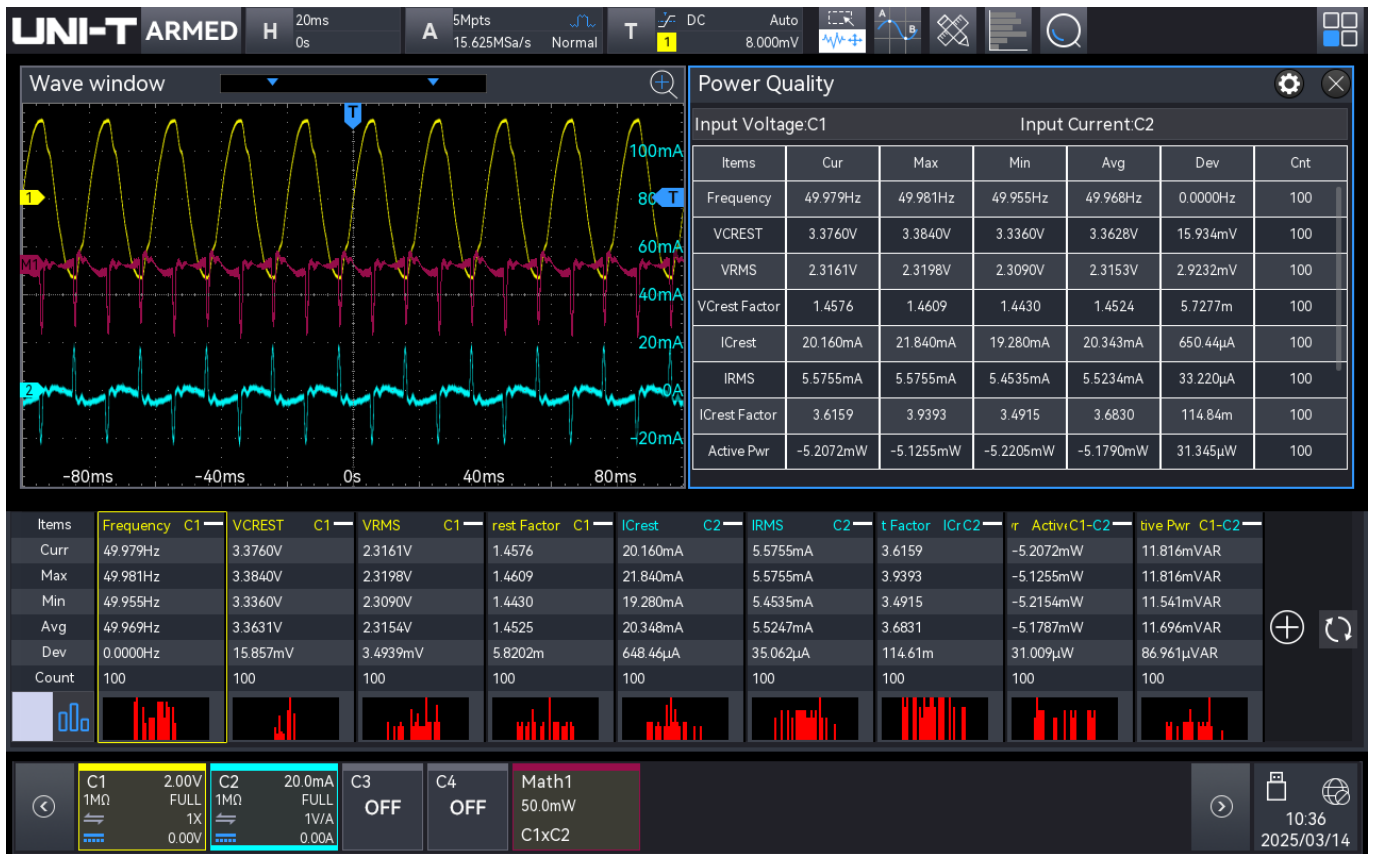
UNI-T ARMED H 20ms 0s A 5Mpts 15.625MSa/s Normal T DC 1 Auto 8.000mV

Wave window

100mA
80
60mA
40mA
20mA
0A
-20mA
1
M1
2
T
-80ms -40ms 0s 40ms 80ms

Power Quality

Input Voltage:C1 Input Current:C2

| Items | Cur | Max | Min | Avg | Dev | Cnt |
|---|---|---|---|---|---|---|
| Frequency | 49.979Hz | 49.981Hz | 49.955Hz | 49.968Hz | 0.0000Hz | 100 |
| VCREST | 3.3760V | 3.3840V | 3.3360V | 3.3628V | 15.934mV | 100 |
| VRMS | 2.3161V | 2.3198V | 2.3090V | 2.3153V | 2.9232mV | 100 |
| VCrest Factor | 1.4576 | 1.4609 | 1.4430 | 1.4524 | 5.7277m | 100 |
| ICrest | 20.160mA | 21.840mA | 19.280mA | 20.343mA | 650.44μA | 100 |
| IRMS | 5.5755mA | 5.5755mA | 5.4535mA | 5.5234mA | 33.220μA | 100 |
| ICrest Factor | 3.6159 | 3.9393 | 3.4915 | 3.6830 | 114.84m | 100 |
| Active Pwr | -5.2072mW | -5.1255mW | -5.2205mW | -5.1790mW | 31.345μW | 100 |

| Items | Frequency C1 | VCREST C1 | VRMS C1 | rest Factor C1 | ICrest C2 | IRMS C2 | t Factor ICr C2 | r Active C1-C2 | tive Pwr C1-C2 |
|---|---|---|---|---|---|---|---|---|---|
| Curr | 49.979Hz | 3.3760V | 2.3161V | 1.4576 | 20.160mA | 5.5755mA | 3.6159 | -5.2072mW | 11.816mVAR |
| Max | 49.981Hz | 3.3840V | 2.3198V | 1.4609 | 21.840mA | 5.5755mA | 3.9393 | -5.1255mW | 11.816mVAR |
| Min | 49.955Hz | 3.3360V | 2.3090V | 1.4430 | 19.280mA | 5.4535mA | 3.4915 | -5.2154mW | 11.541mVAR |
| Avg | 49.969Hz | 3.3631V | 2.3154V | 1.4525 | 20.348mA | 5.5247mA | 3.6831 | -5.1787mW | 11.696mVAR |
| Dev | 0.0000Hz | 15.857mV | 3.4939mV | 5.8202m | 648.46μA | 35.062μA | 114.61m | 31.009μW | 86.961μVAR |
| Count | 100 | 100 | 100 | 100 | 100 | 100 | 100 | 100 | 100 |

C1 2.00V 1MΩ FULL 1X 0.00V
C2 20.0mA 1MΩ FULL 1V/A 0.00A
C3 OFF
C4 OFF
Math1 50.0mW C1xC2
10:36 2025/03/14